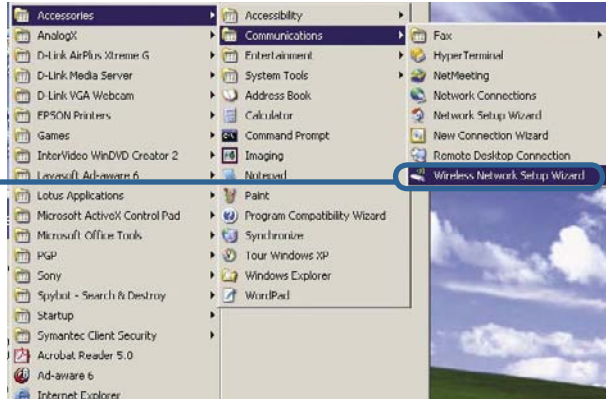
Accessories
AnalogX
D-Link AirPlus Xtreme G
D-Link Media Server
D-Link VGA Webcam
EPSON Printers
Games
InterVideo WinDVD Creator 2
Lavasoft Ad-aware 6
Lotus Applications
Microsoft ActiveX Control Pad
Microsoft Office Tools
PGP
Sony
Spybot - Search & Destroy
Startup
Symantec Client Security
Acrobat Reader 5.0
Ad-aware 6
Internet Explorer

Accessibility
Communications
Entertainment
System Tools
Address Book
Calculator
Command Prompt
Imaging
Notepad
Paint
Program Compatibility Wizard
Synchronize
Tour Windows XP
Windows Explorer
WordPad

Fax
HyperTerminal
NetMeeting
Network Connections
Network Setup Wizard
New Connection Wizard
Remote Desktop Connection
Wireless Network Setup Wizard